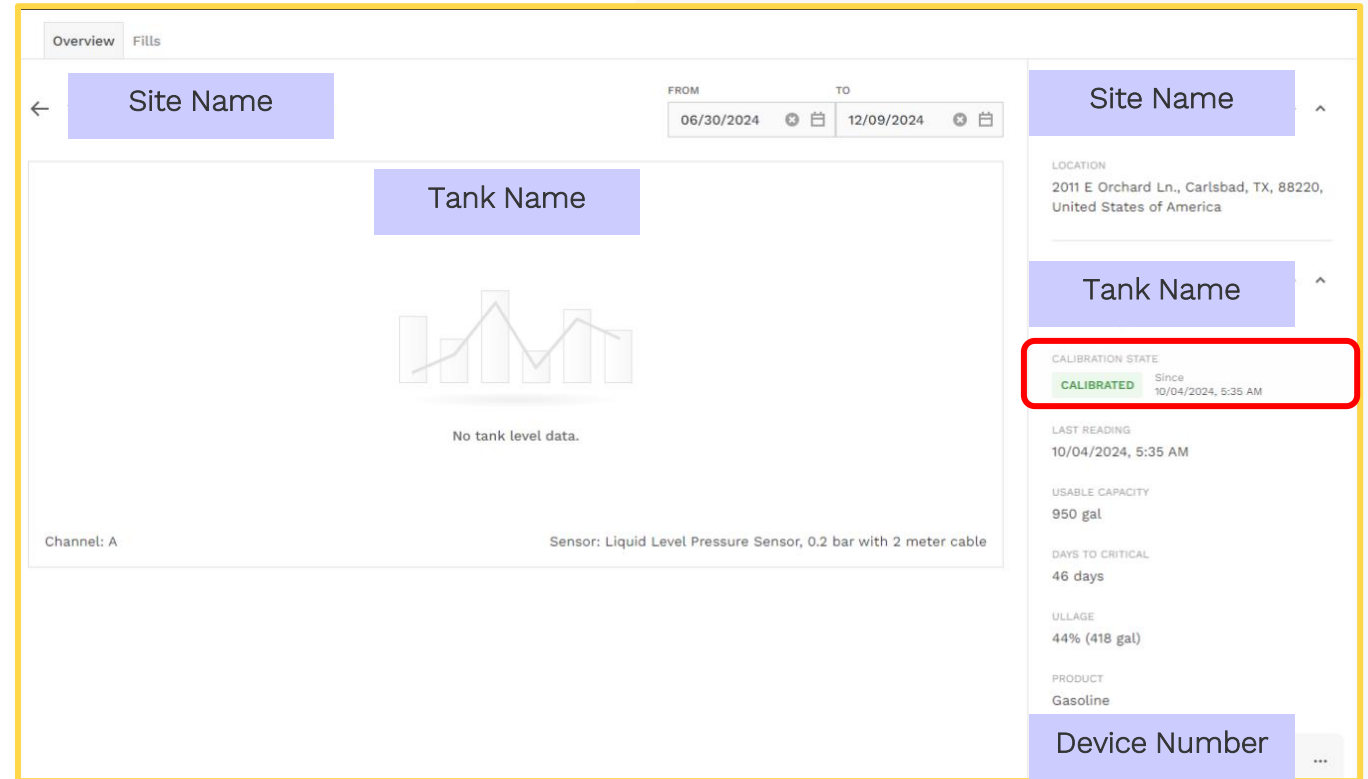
Overview Fills

Site Name

FROM
06/30/2024

TO
12/09/2024

Tank Name

No tank level data.

Channel: A

Sensor: Liquid Level Pressure Sensor, 0.2 bar with 2 meter cable

Site Name

LOCATION
2011 E Orchard Ln., Carlsbad, TX, 88220, United States of America

Tank Name

CALIBRATION STATE
CALIBRATED
Since
10/04/2024, 5:35 AM

LAST READING
10/04/2024, 5:35 AM

USABLE CAPACITY
950 gal

DAYS TO CRITICAL
46 days

ULLAGE
44% (418 gal)

PRODUCT
Gasoline

Device Number

...